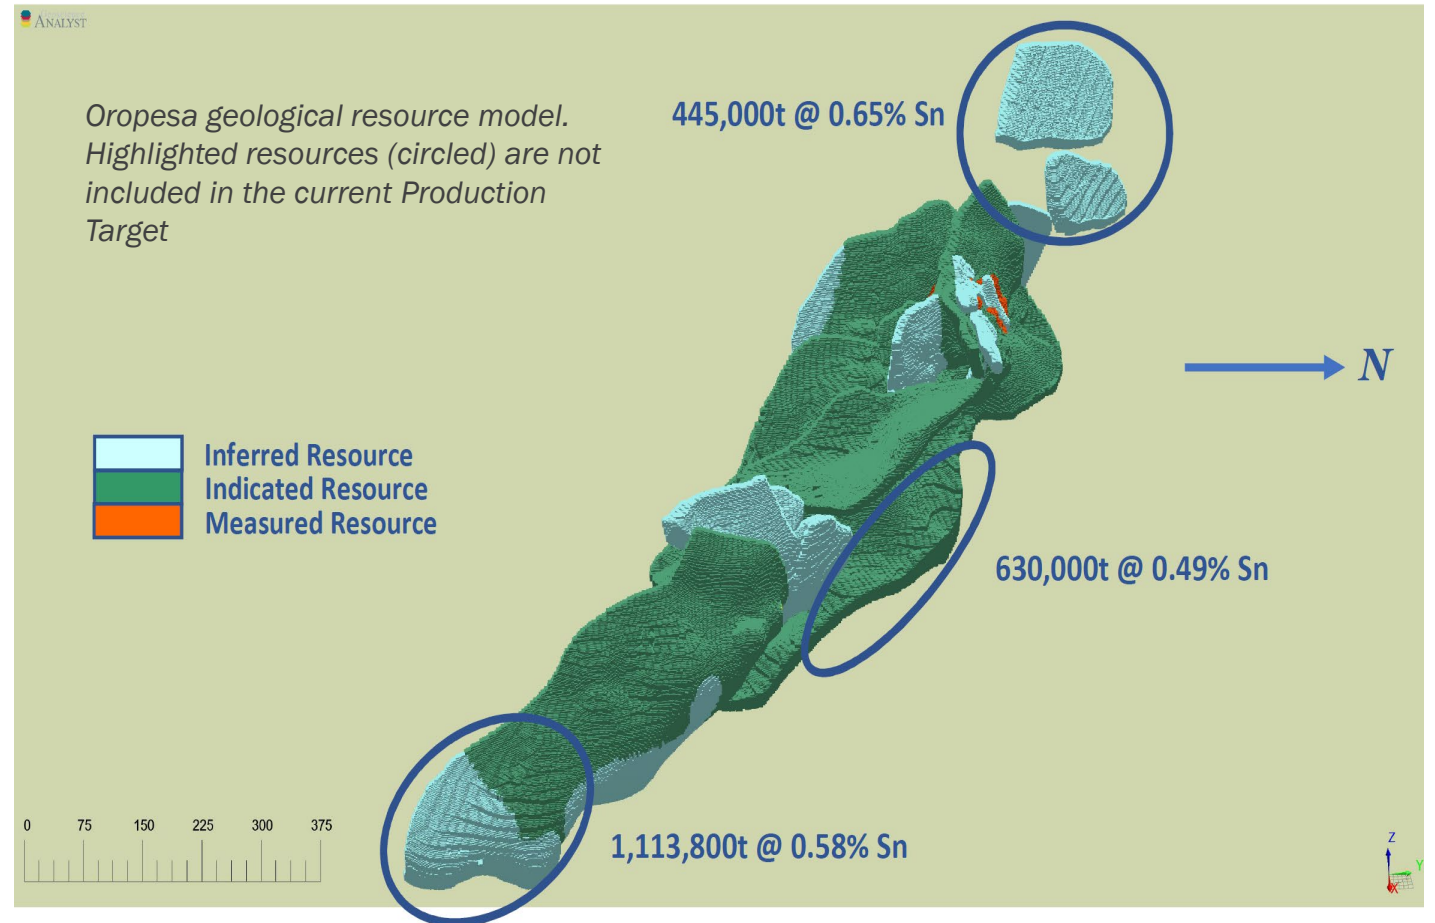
ANALYST

Oropesa geological resource model. Highlighted resources (circled) are not included in the current Production Target

445,000t @ 0.65% Sn

N

Inferred Resource
Indicated Resource
Measured Resource

630,000t @ 0.49% Sn

0 75 150 225 300 375

1,113,800t @ 0.58% Sn

Z
Y
X